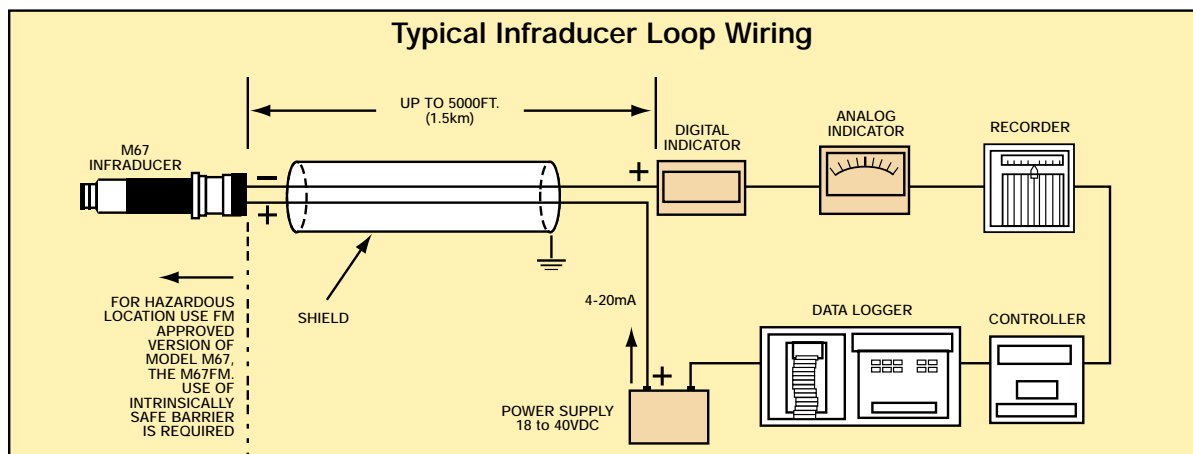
Typical Infraducer Loop Wiring

UP TO 5000FT.
(1.5km)

M67
INFRADUCER

−
+

DIGITAL
INDICATOR

+

ANALOG
INDICATOR

RECORDER

FOR HAZARDOUS LOCATION USE FM APPROVED VERSION OF MODEL M67, THE M67FM. USE OF INTRINSICALLY SAFE BARRIER IS REQUIRED

SHIELD

4-20mA

DATA LOGGER

CONTROLLER

−
+

POWER SUPPLY
18 to 40VDC